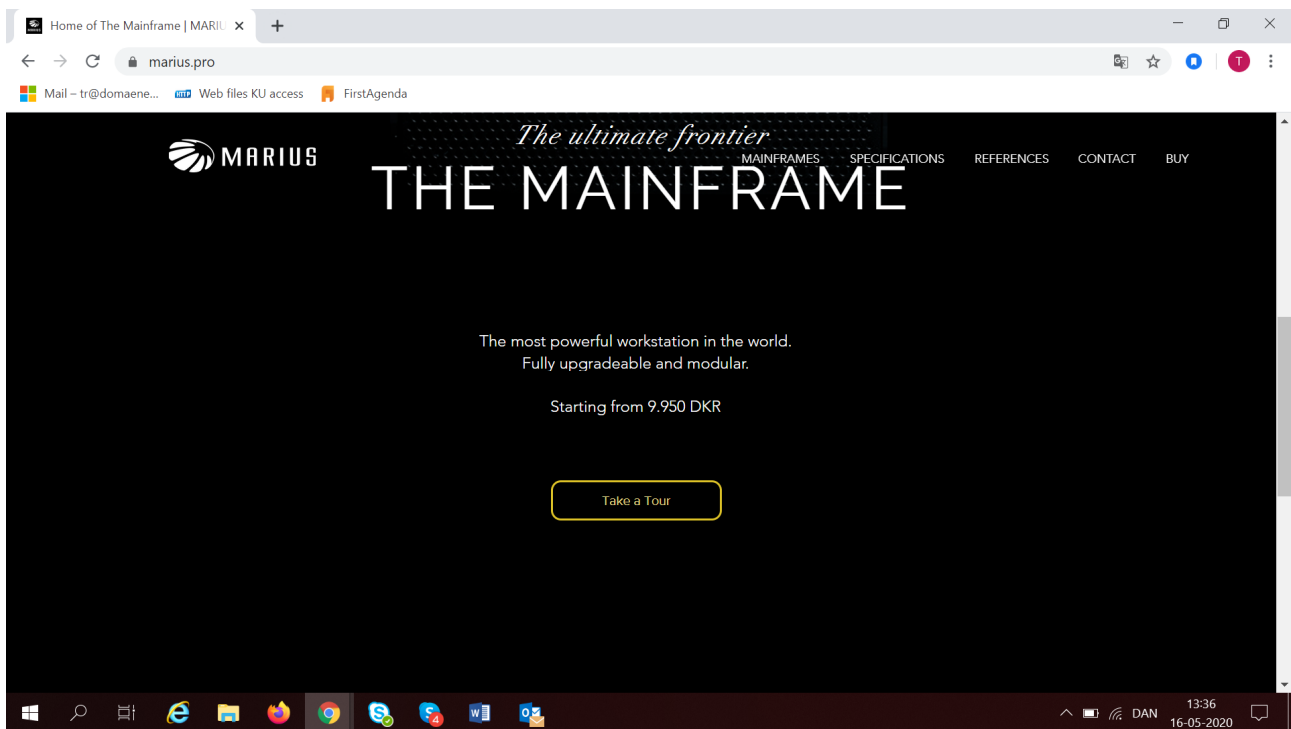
Home of The Mainframe | MARIU ×
+
marius.pro
Mail – tr@domaene...
Web files KU access
FirstAgenda

MARIUS
The ultimate frontier
MAINFRAMES SPECIFICATIONS REFERENCES CONTACT BUY
THE MAINFRAME

The most powerful workstation in the world.
Fully upgradeable and modular.

Starting from 9.950 DKR

Take a Tour

4
DAN
13:36
16-05-2020